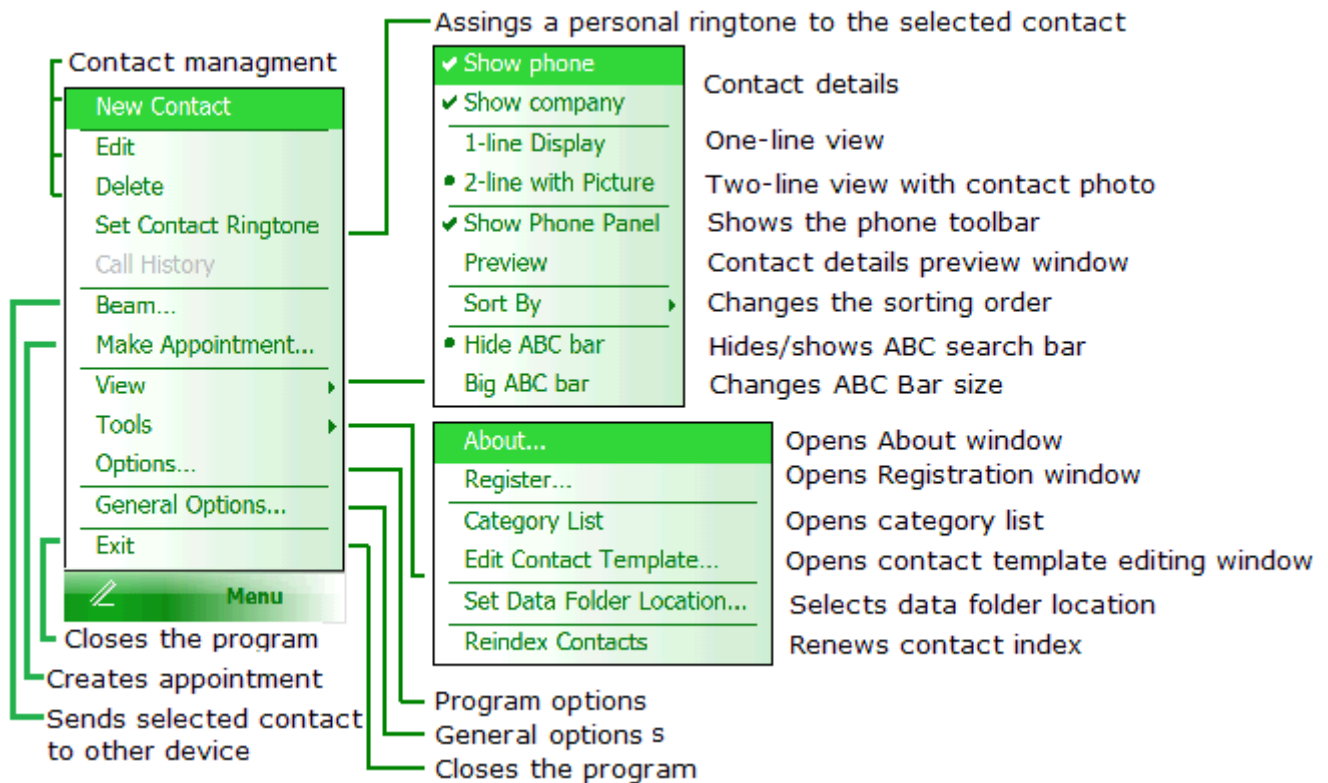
Assings a personal ringtone to the selected contact

Contact managment

New Contact
Edit
Delete
Set Contact Ringtone
Call History
Beam...
Make Appointment...
View
Tools
Options...
General Options...
Exit

Menu

Closes the program
Creates appointment
Sends selected contact to other device

Show phone
Show company
1-line Display
2-line with Picture
Show Phone Panel
Preview
Sort By
Hide ABC bar
Big ABC bar

Contact details
One-line view
Two-line view with contact photo
Shows the phone toolbar
Contact details preview window
Changes the sorting order
Hides/shows ABC search bar
Changes ABC Bar size

About...
Register...
Category List
Edit Contact Template...
Set Data Folder Location...
Reindex Contacts

Opens About window
Opens Registration window
Opens category list
Opens contact template editing window
Selects data folder location
Renews contact index

Program options
General options s
Closes the program